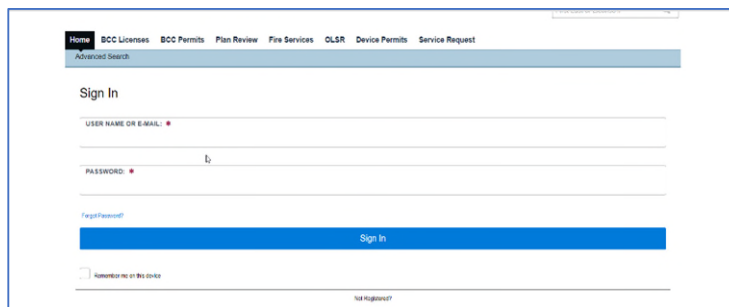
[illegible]

Home BCC Licenses BCC Permits Plan Review Fire Services OLSR Device Permits Service Request

Advanced Search

Sign In

USER NAME OR E-MAIL: *

PASSWORD: *

Forgot Password?

Sign In

Remember me on this device

Not Registered?